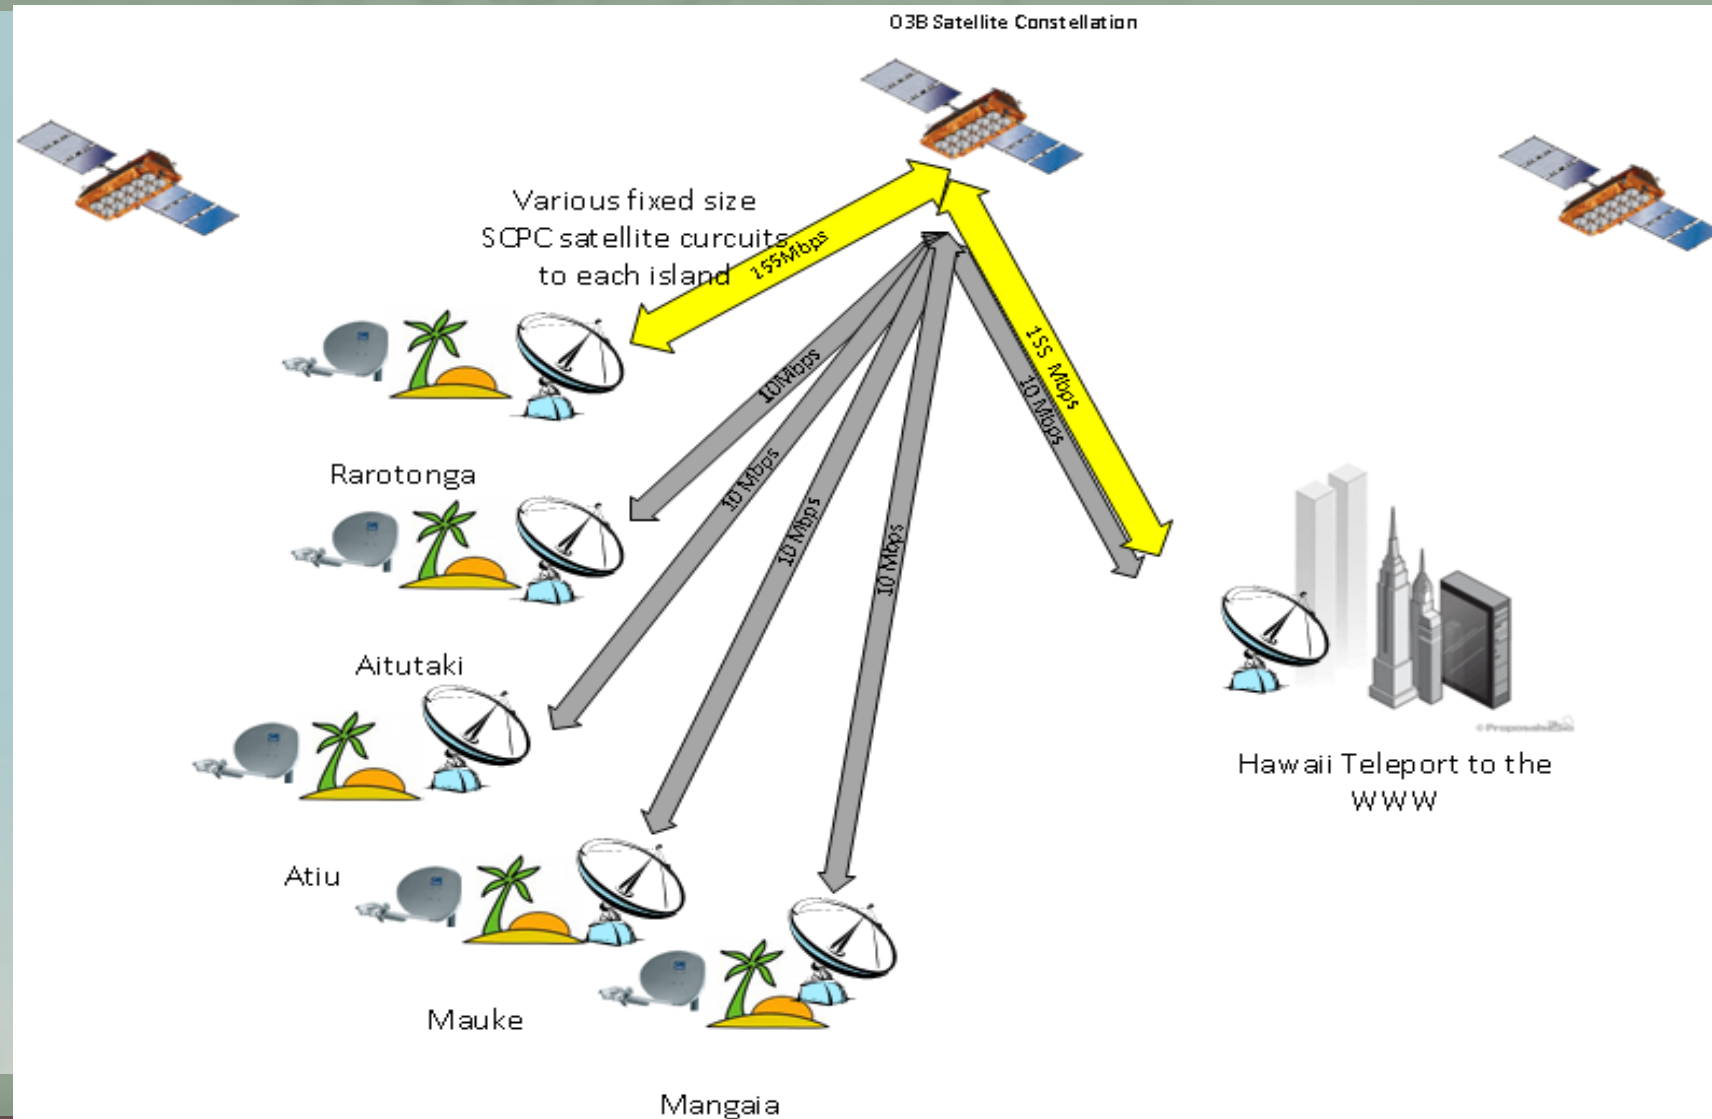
O3B Satellite Constellation

Various fixed size SCPC satellite curcuits to each island

155Mbps

155 Mbps

10 Mbps

10Mbps

10 Mbps

10 Mbps

10 Mbps

Rarotonga

Aitutaki

Atiu

Mauke

Mangaia

Hawaii Teleport to the WWW

© ProposalKit